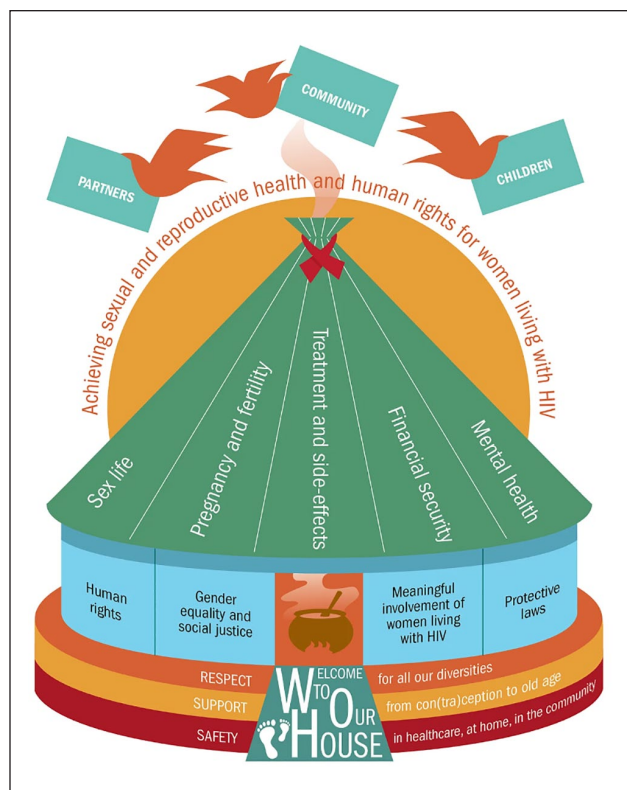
COMMUNITY

PARTNERS

CHILDREN

Achieving sexual and reproductive health and human rights for women living with HIV

Sex life

Pregnancy and fertility

Treatment and side-effects

Financial security

Mental health

Human rights

Gender equality and social justice

Meaningful involvement of women living with HIV

Protective laws

RESPECT for all our diversities

SUPPORT from con(tra)ception to old age

SAFETY in healthcare, at home, in the community

WELCOME TO OUR HOUSE